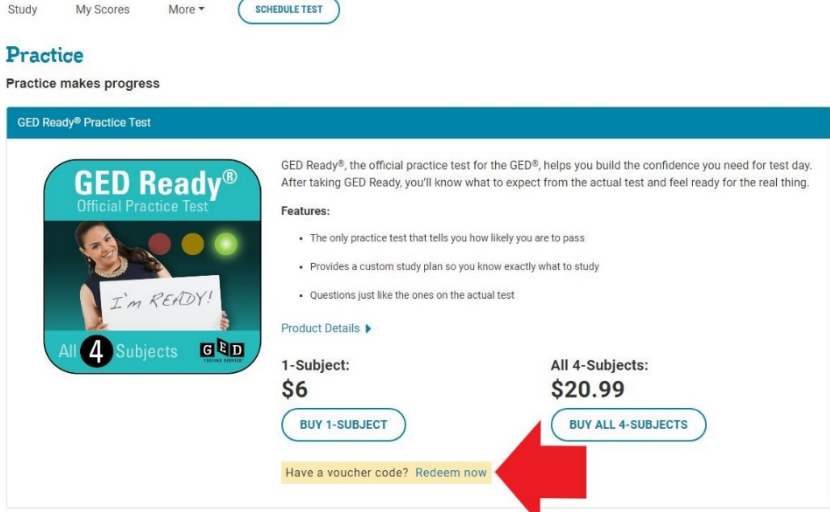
Study My Scores More SCHEDULE TEST

Practice

Practice makes progress

GED Ready® Practice Test

GED Ready®
Official Practice Test

I'm READY!

All 4 Subjects GED TESTING SERVICE

GED Ready®, the official practice test for the GED®, helps you build the confidence you need for test day. After taking GED Ready, you'll know what to expect from the actual test and feel ready for the real thing.

Features:

- The only practice test that tells you how likely you are to pass
- Provides a custom study plan so you know exactly what to study
- Questions just like the ones on the actual test

Product Details

1-Subject:
$6

BUY 1-SUBJECT

All 4-Subjects:
$20.99

BUY ALL 4-SUBJECTS

Have a voucher code? Redeem now